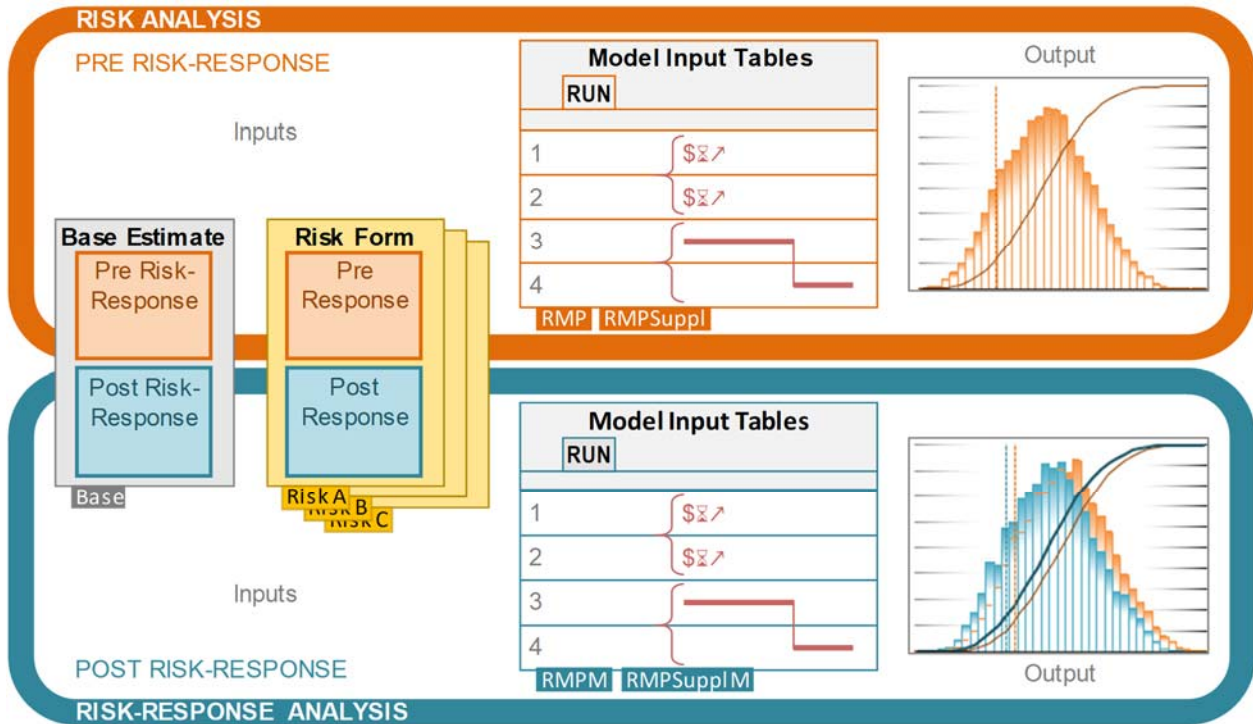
RISK ANALYSIS

PRE RISK-RESPONSE

Inputs

Model Input Tables

RUN

1 $⌛↗

2 $⌛↗

3

4

RMP RMPSuppl

Output

Base Estimate

Pre Risk-Response

Post Risk-Response

Base

Risk Form

Pre Response

Post Response

Risk A
Risk B
Risk C

Model Input Tables

RUN

1 $⌛↗

2 $⌛↗

3

4

RMPM RMPSupplM

Inputs

POST RISK-RESPONSE

Output

RISK-RESPONSE ANALYSIS